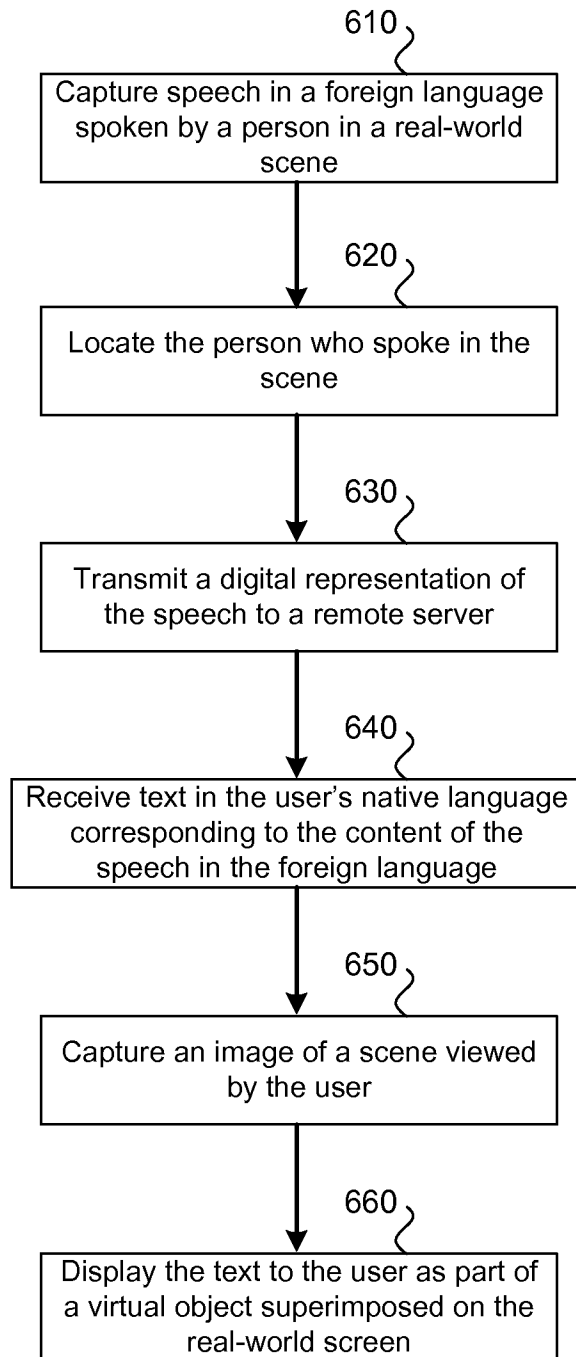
610

Capture speech in a foreign language spoken by a person in a real-world scene

620

Locate the person who spoke in the scene

630

Transmit a digital representation of the speech to a remote server

640

Receive text in the user's native language corresponding to the content of the speech in the foreign language

650

Capture an image of a scene viewed by the user

660

Display the text to the user as part of a virtual object superimposed on the real-world screen